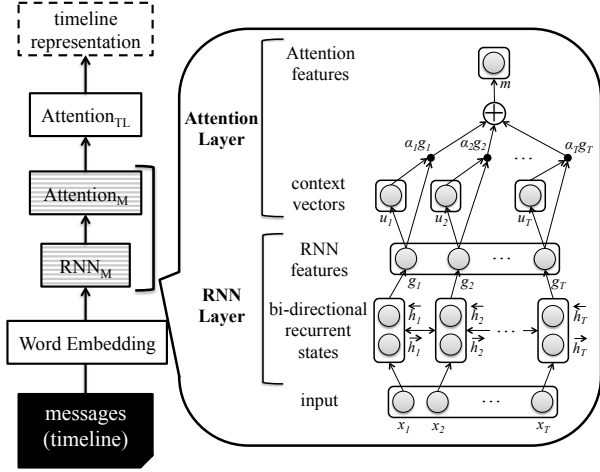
timeline representation

Attention$_{TL}$

Attention$_M$

RNN$_M$

Word Embedding

messages (timeline)

Attention Layer

Attention features

$m$

$\alpha_1 g_1$ $\alpha_2 g_2$ … $\alpha_T g_T$

context vectors

$u_1$ $u_2$ $u_T$

RNN Layer

RNN features

$g_1$ $g_2$ … $g_T$

bi-directional recurrent states

$\overleftarrow{h}_1$ $\overrightarrow{h}_1$ $\overleftarrow{h}_2$ $\overrightarrow{h}_2$ … $\overleftarrow{h}_T$ $\overrightarrow{h}_T$

input

$x_1$ $x_2$ … $x_T$